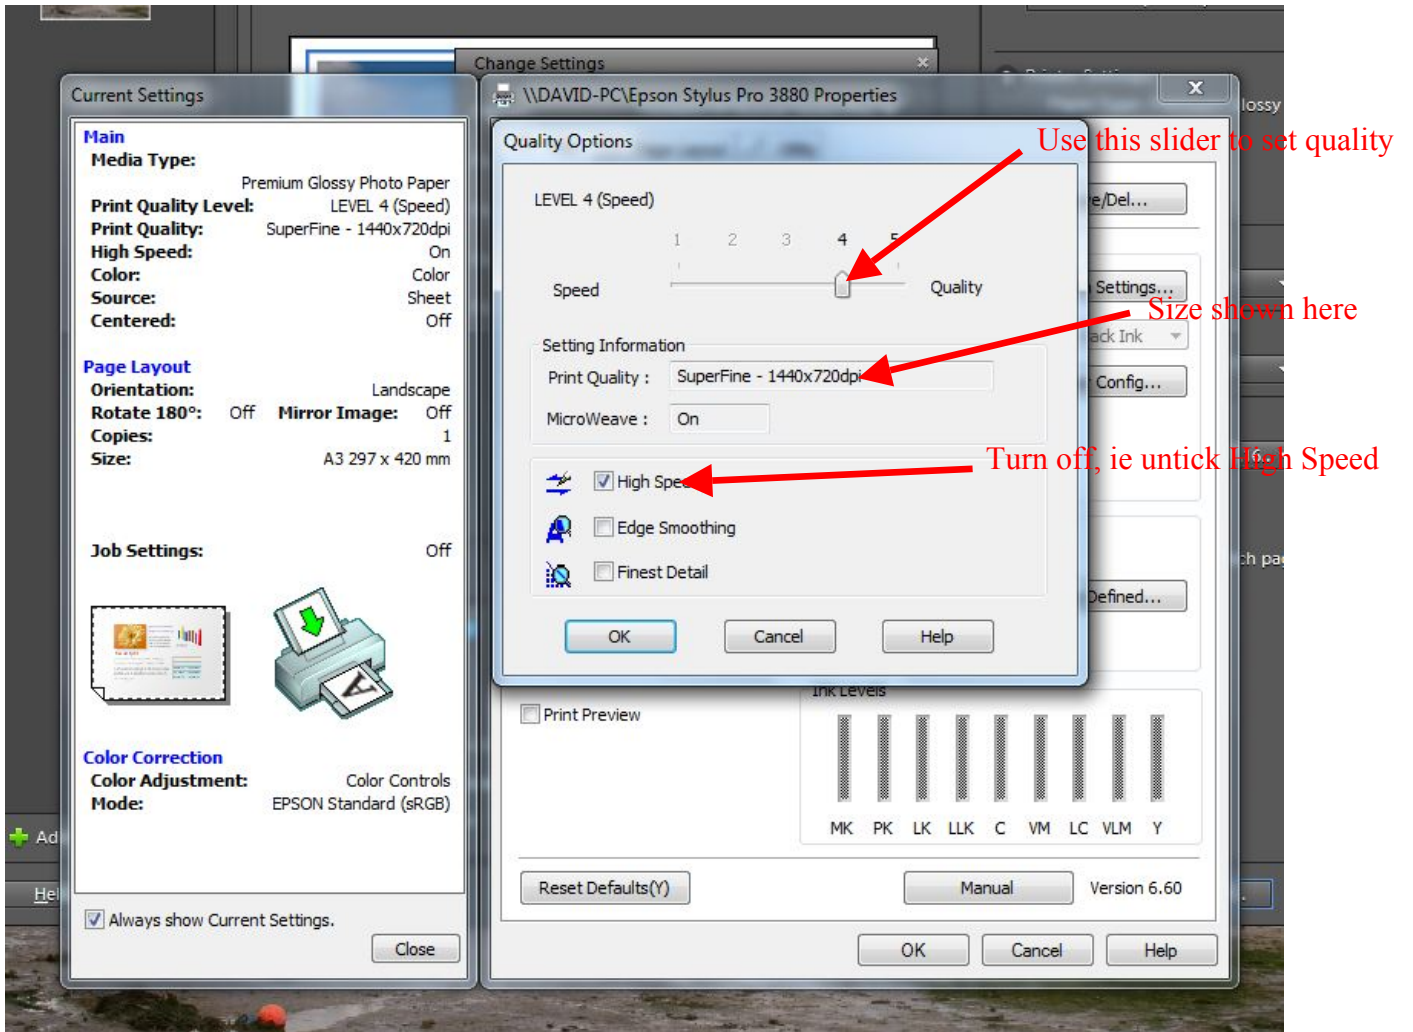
Change Settings

Current Settings

Main
Media Type: Premium Glossy Photo Paper
Print Quality Level: LEVEL 4 (Speed)
Print Quality: SuperFine - 1440x720dpi
High Speed: On
Color: Color
Source: Sheet
Centered: Off

Page Layout
Orientation: Landscape
Rotate 180°: Off Mirror Image: Off
Copies: 1
Size: A3 297 x 420 mm

Job Settings: Off

Color Correction
Color Adjustment: Color Controls
Mode: EPSON Standard (sRGB)

Always show Current Settings.

Close

\\DAVID-PC\Epson Stylus Pro 3880 Properties

Quality Options

LEVEL 4 (Speed)

1 2 3 4 5

Speed Quality

Setting Information
Print Quality : SuperFine - 1440x720dpi
MicroWeave : On

High Speed
Edge Smoothing
Finest Detail

OK Cancel Help

Use this slider to set quality

Size shown here

Turn off, ie untick High Speed

e/Del...
Settings...
ack Ink
Config...
Defined...

Print Preview

Ink Levels
MK PK LK LLK C VM LC VLM Y

Reset Defaults(Y) Manual Version 6.60

OK Cancel Help

lossy
ch pa
Ad
Hel